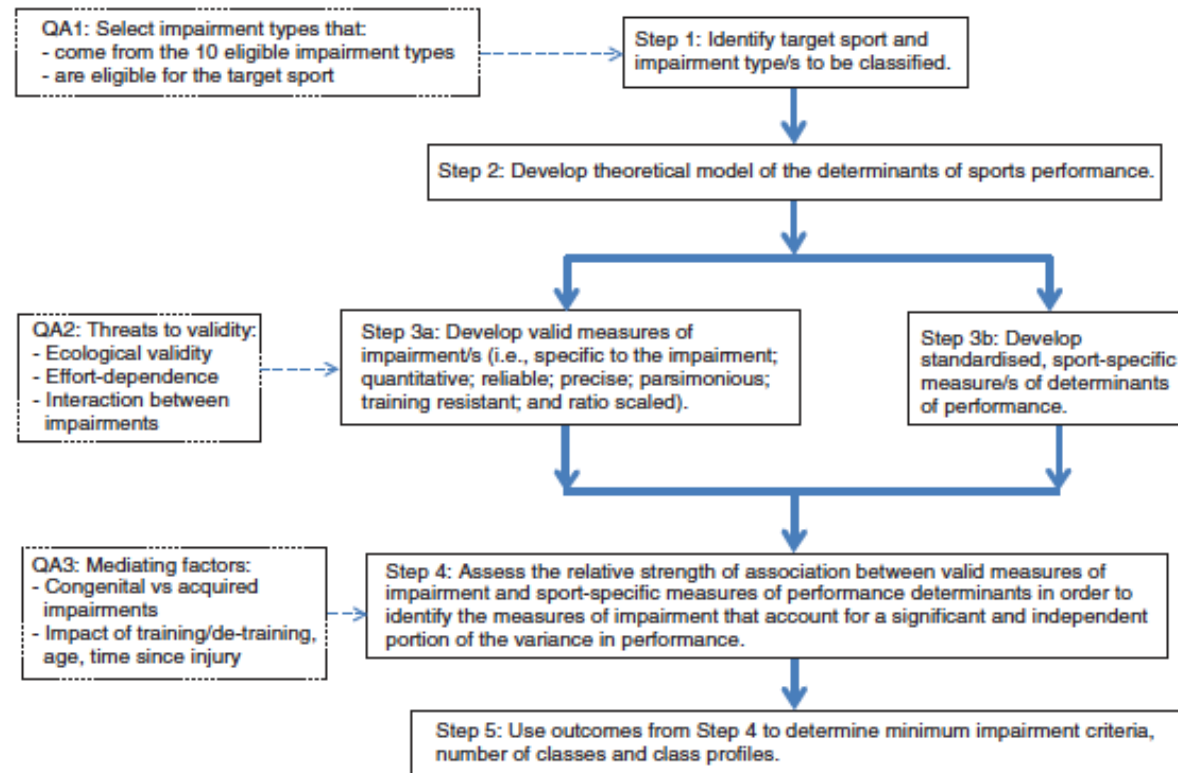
QA1: Select impairment types that:
- come from the 10 eligible impairment types
- are eligible for the target sport

Step 1: Identify target sport and impairment type/s to be classified.

Step 2: Develop theoretical model of the determinants of sports performance.

QA2: Threats to validity:
- Ecological validity
- Effort-dependence
- Interaction between impairments

Step 3a: Develop valid measures of impairment/s (i.e., specific to the impairment; quantitative; reliable; precise; parsimonious; training resistant; and ratio scaled).

Step 3b: Develop standardised, sport-specific measure/s of determinants of performance.

QA3: Mediating factors:
- Congenital vs acquired impairments
- Impact of training/de-training, age, time since injury

Step 4: Assess the relative strength of association between valid measures of impairment and sport-specific measures of performance determinants in order to identify the measures of impairment that account for a significant and independent portion of the variance in performance.

Step 5: Use outcomes from Step 4 to determine minimum impairment criteria, number of classes and class profiles.